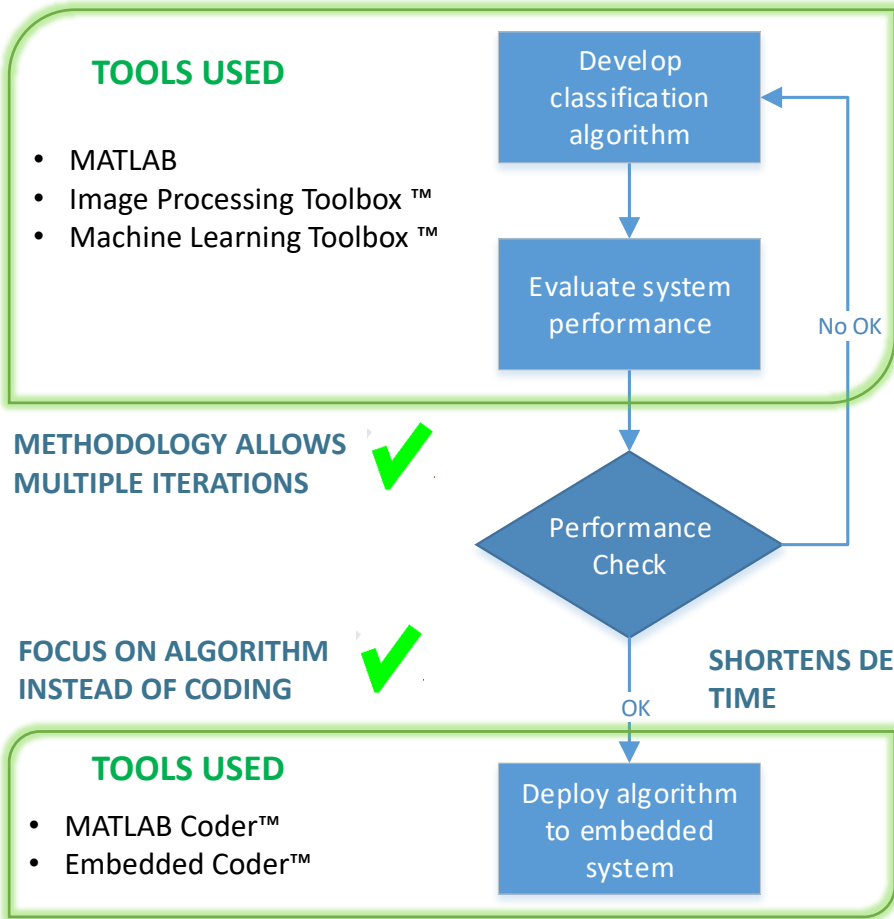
TOOLS USED

- MATLAB
- Image Processing Toolbox ™
- Machine Learning Toolbox ™

Develop classification algorithm

Evaluate system performance

No OK

METHODOLOGY ALLOWS MULTIPLE ITERATIONS

Performance Check

FOCUS ON ALGORITHM INSTEAD OF CODING

SHORTENS DE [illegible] TIME

OK

TOOLS USED

- MATLAB Coder™
- Embedded Coder™

Deploy algorithm to embedded system